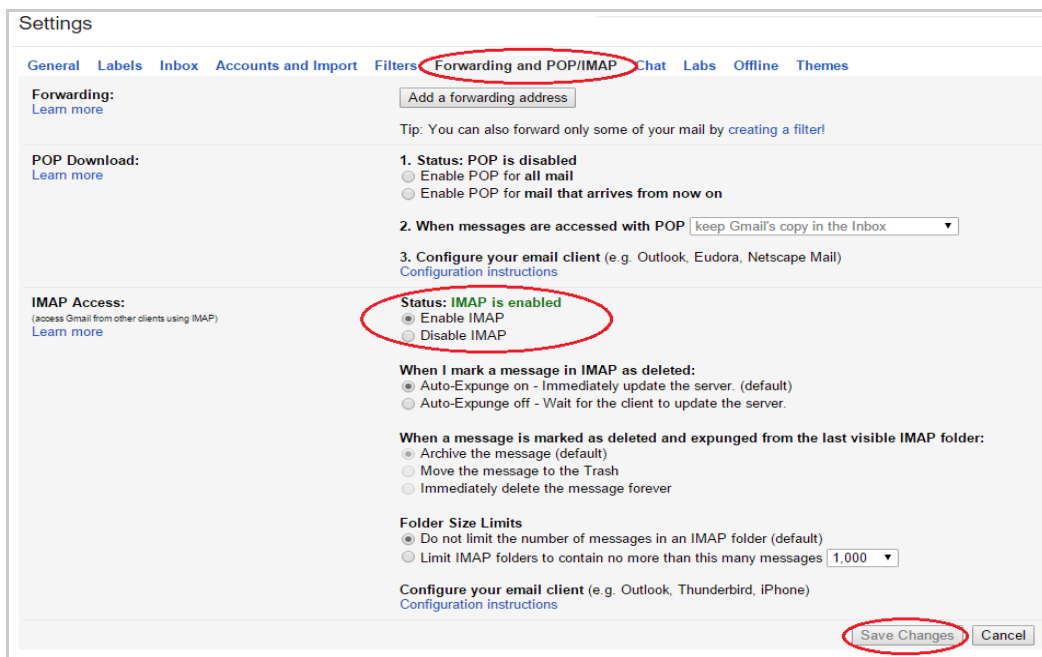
Settings

General Labels Inbox Accounts and Import Filters Forwarding and POP/IMAP Chat Labs Offline Themes

Forwarding:
Learn more

Add a forwarding address

Tip: You can also forward only some of your mail by creating a filter!

POP Download:
Learn more

1. Status: POP is disabled
Enable POP for all mail
Enable POP for mail that arrives from now on

2. When messages are accessed with POP keep Gmail's copy in the Inbox

3. Configure your email client (e.g. Outlook, Eudora, Netscape Mail)
Configuration instructions

IMAP Access:
(access Gmail from other clients using IMAP)
Learn more

Status: IMAP is enabled
Enable IMAP
Disable IMAP

When I mark a message in IMAP as deleted:
Auto-Expunge on - Immediately update the server. (default)
Auto-Expunge off - Wait for the client to update the server.

When a message is marked as deleted and expunged from the last visible IMAP folder:
Archive the message (default)
Move the message to the Trash
Immediately delete the message forever

Folder Size Limits
Do not limit the number of messages in an IMAP folder (default)
Limit IMAP folders to contain no more than this many messages 1,000

Configure your email client (e.g. Outlook, Thunderbird, iPhone)
Configuration instructions

Save Changes Cancel